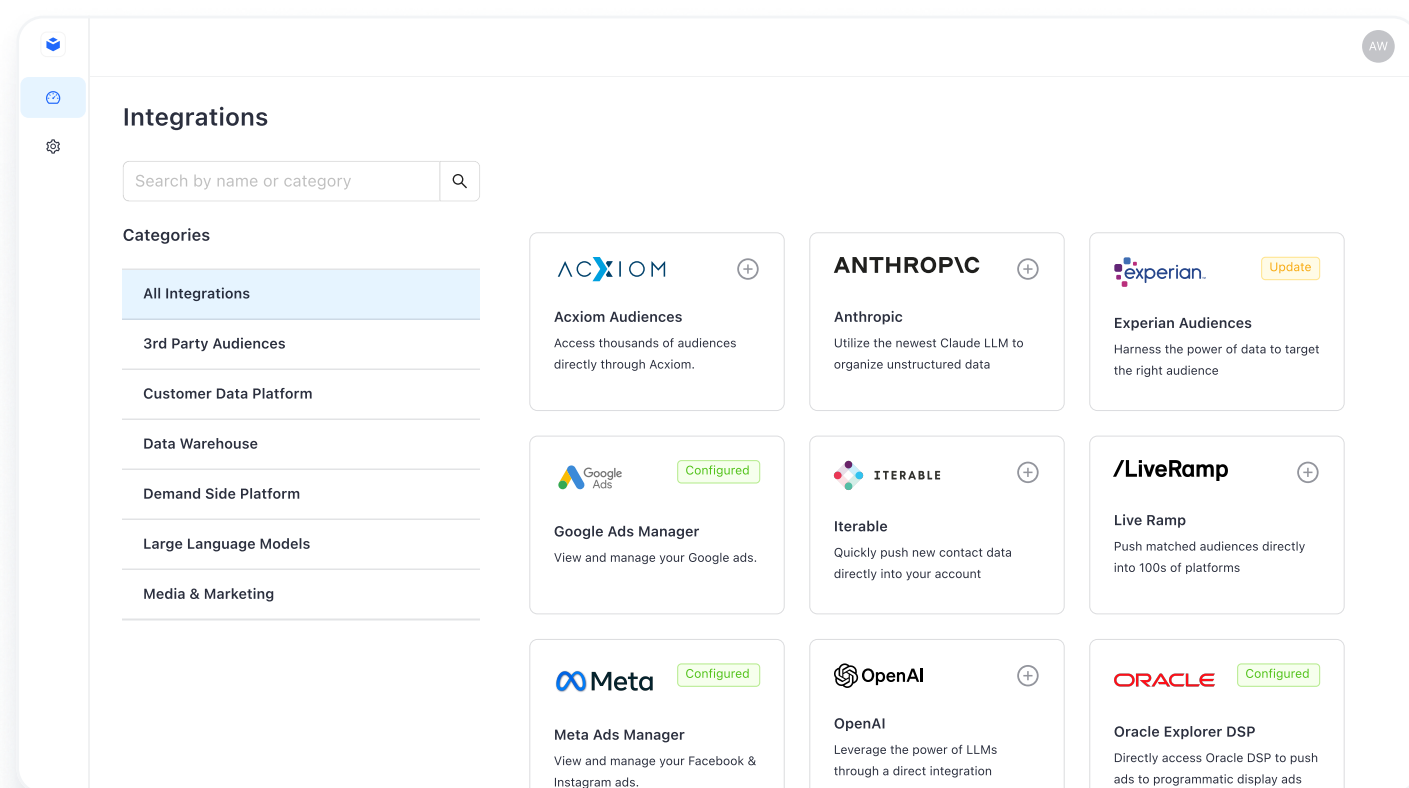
AW

Integrations

Search by name or category

Categories

All Integrations

3rd Party Audiences

Customer Data Platform

Data Warehouse

Demand Side Platform

Large Language Models

Media & Marketing

ACXIOM

Acxiom Audiences

Access thousands of audiences directly through Acxiom.

ANTHROP\C

Anthropic

Utilize the newest Claude LLM to organize unstructured data

experian.

Update

Experian Audiences

Harness the power of data to target the right audience

Google Ads

Configured

Google Ads Manager

View and manage your Google ads.

ITERABLE

Iterable

Quickly push new contact data directly into your account

/LiveRamp

Live Ramp

Push matched audiences directly into 100s of platforms

Meta

Configured

Meta Ads Manager

View and manage your Facebook & Instagram ads.

OpenAI

OpenAI

Leverage the power of LLMs through a direct integration

ORACLE

Configured

Oracle Explorer DSP

Directly access Oracle DSP to push ads to programmatic display ads